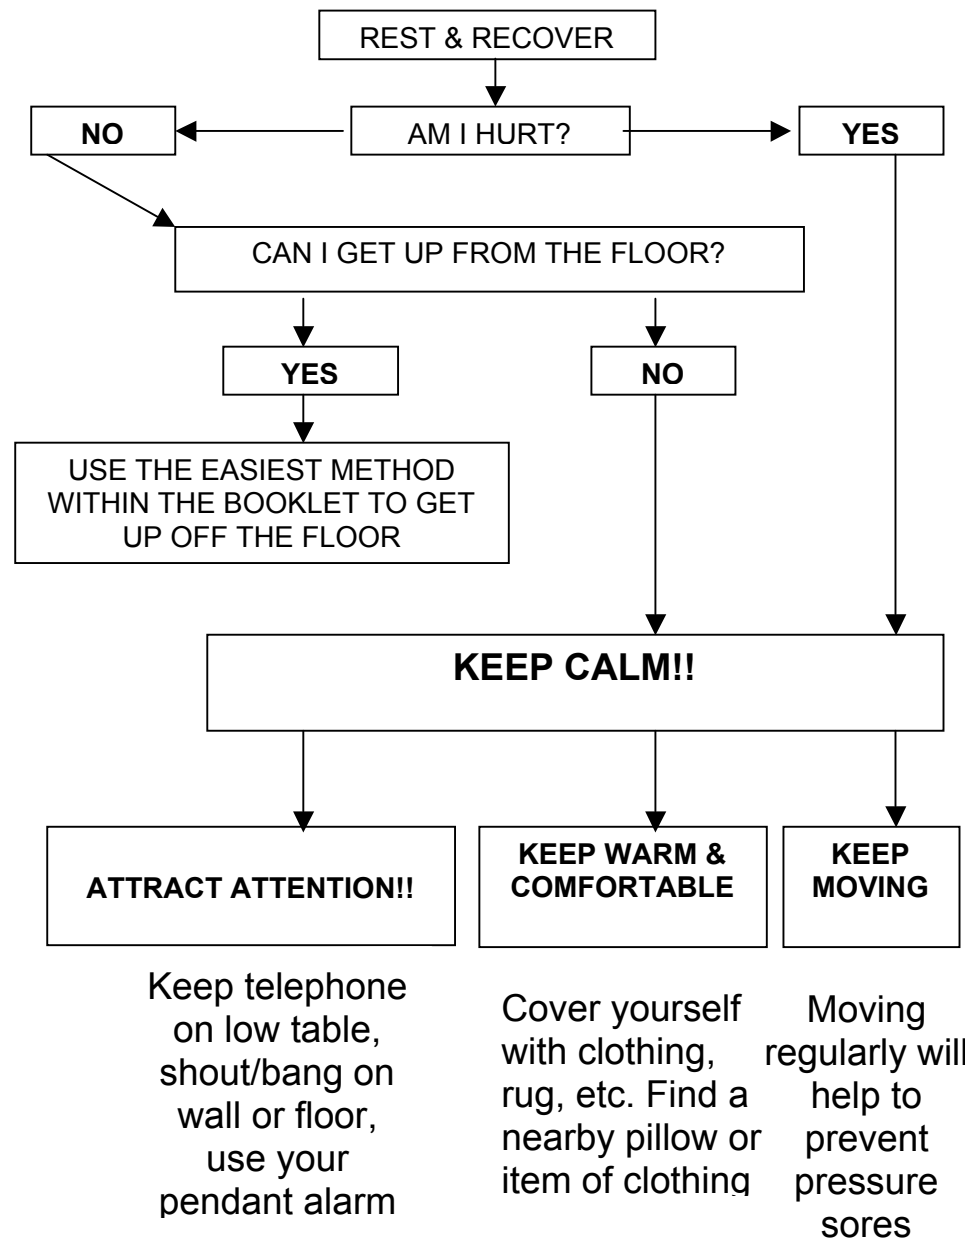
REST & RECOVER

AM I HURT?

NO

YES

CAN I GET UP FROM THE FLOOR?

YES

NO

USE THE EASIEST METHOD WITHIN THE BOOKLET TO GET UP OFF THE FLOOR

KEEP CALM!!

ATTRACT ATTENTION!!

KEEP WARM & COMFORTABLE

KEEP MOVING

Keep telephone on low table, shout/bang on wall or floor, use your pendant alarm

Cover yourself with clothing, rug, etc. Find a nearby pillow or item of clothing

Moving regularly will help to prevent pressure sores